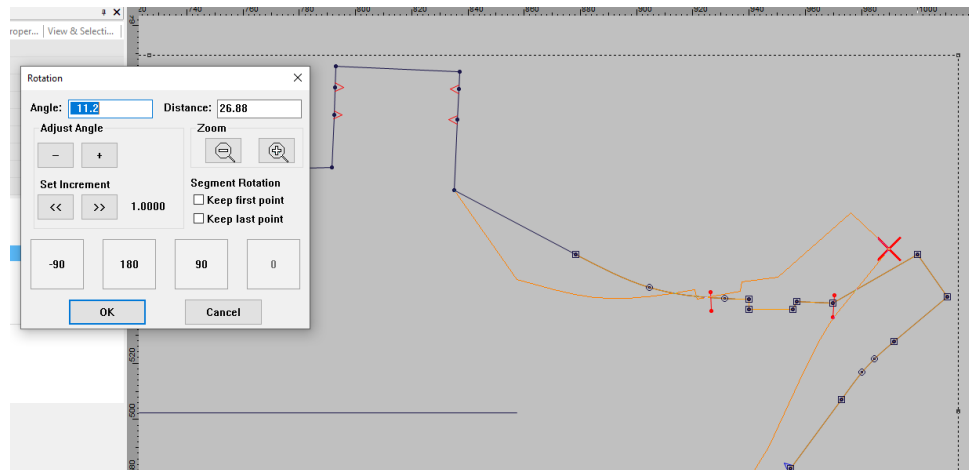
roper... | View & Selecti...

20 740 760 780 800 820 840 860 880 900 920 940 960 980 1000

Rotation

Angle: 11.2 Distance: 26.88

Adjust Angle

– +

Set Increment

<< >> 1.0000

Zoom

Segment Rotation

Keep first point

Keep last point

-90 180 90 0

OK Cancel

520

500

480